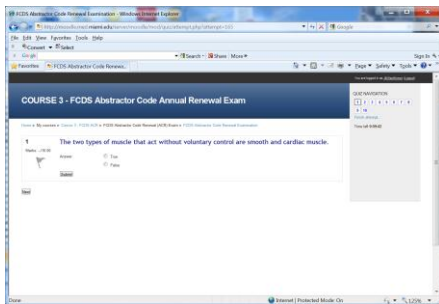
FCDS Abstractor Code Renewal Examination - Windows Internet Explorer

File Edit View Favorites Tools Help

Convert Select

Google

Search Share More

Favorites FCDS Abstractor Code Renewa...

Page Safety Tools

COURSE 3 - FCDS Abstractor Code Annual Renewal Exam

QUIZ NAVIGATION

1 2 3 4 5 6 7 8

9 10

1 The two types of muscle that act without voluntary control are smooth and cardiac muscle.

Answer

True

False

Submit

Next

Done

Internet | Protected Mode: On

125%